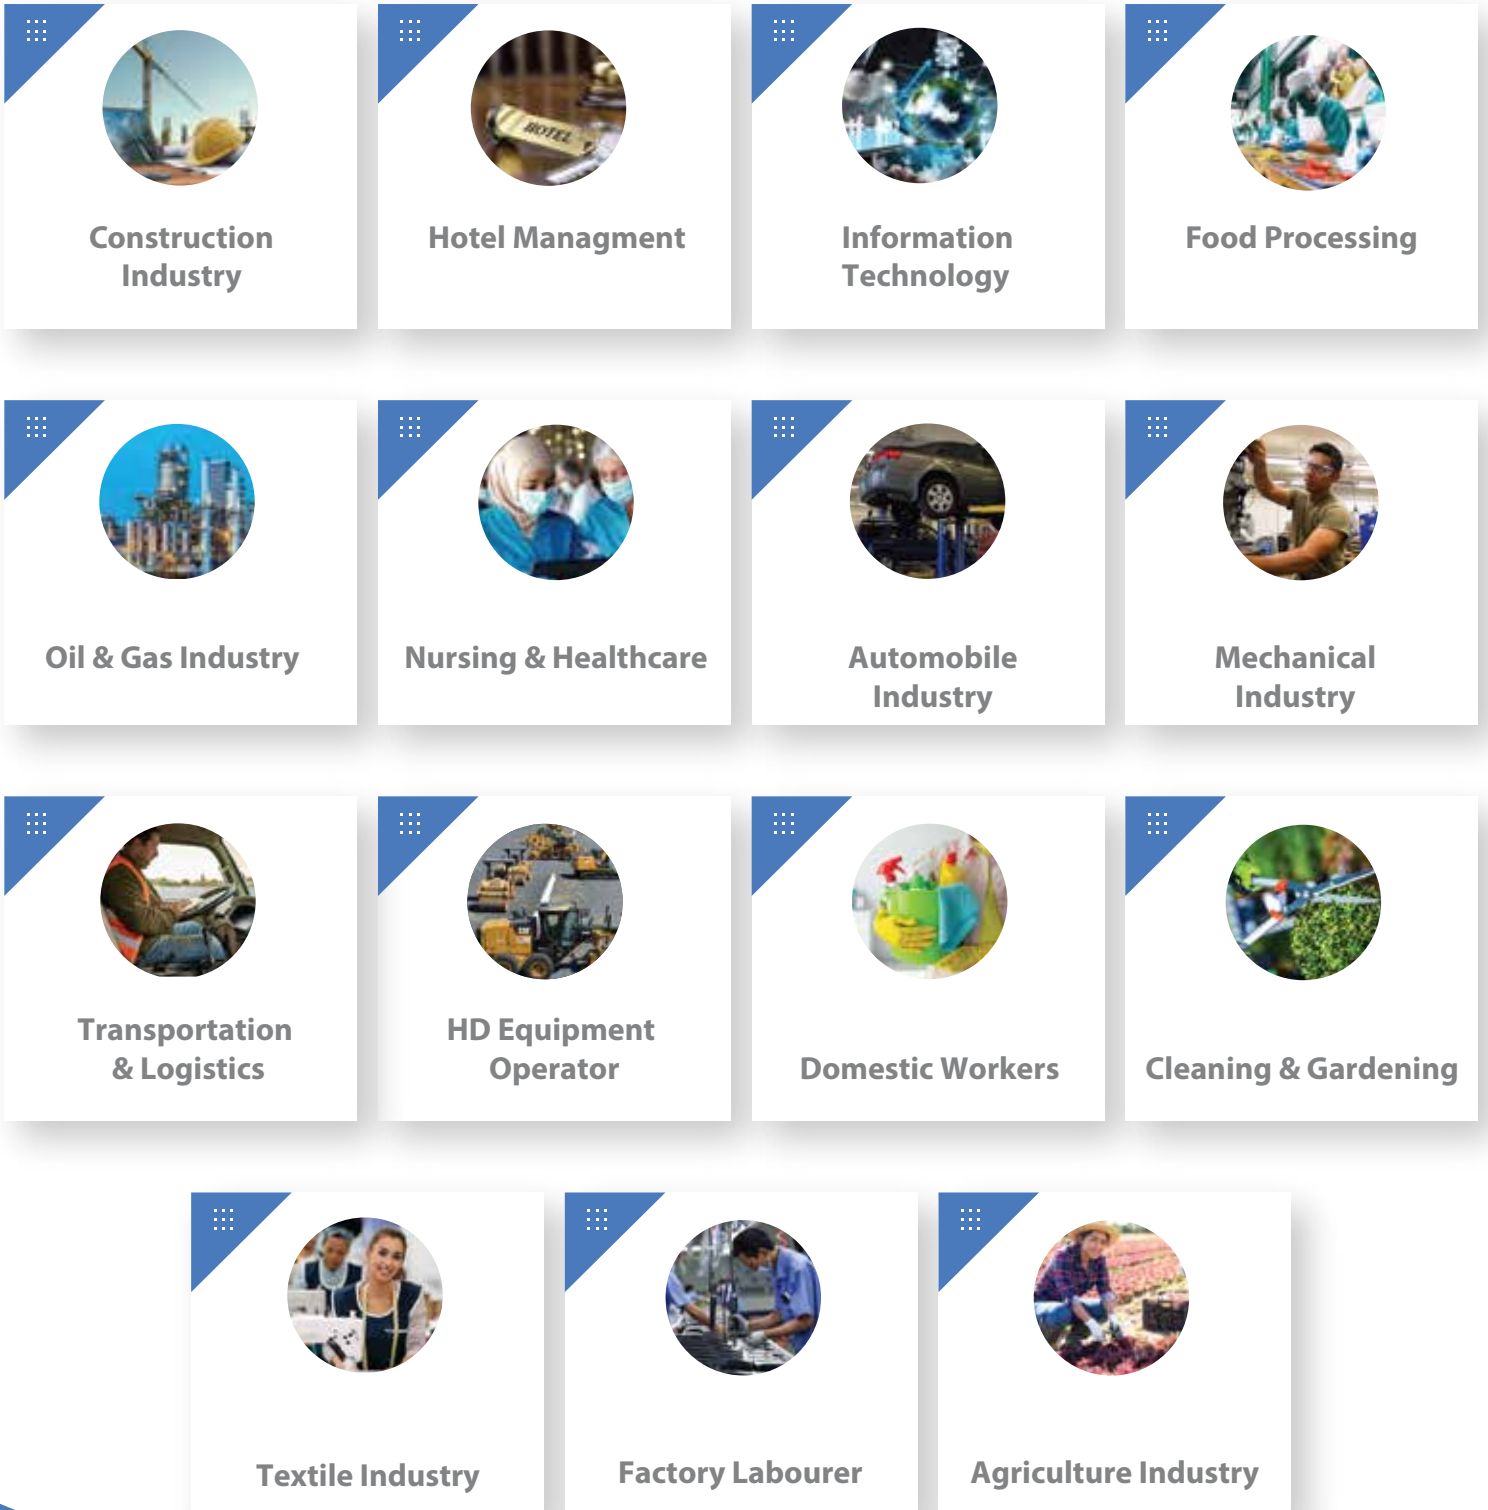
Construction Industry

HOTEL

Hotel Managment

Information Technology

Food Processing

Oil & Gas Industry

Nursing & Healthcare

Automobile Industry

Mechanical Industry

Transportation & Logistics

HD Equipment Operator

Domestic Workers

Cleaning & Gardening

Textile Industry

Factory Labourer

Agriculture Industry